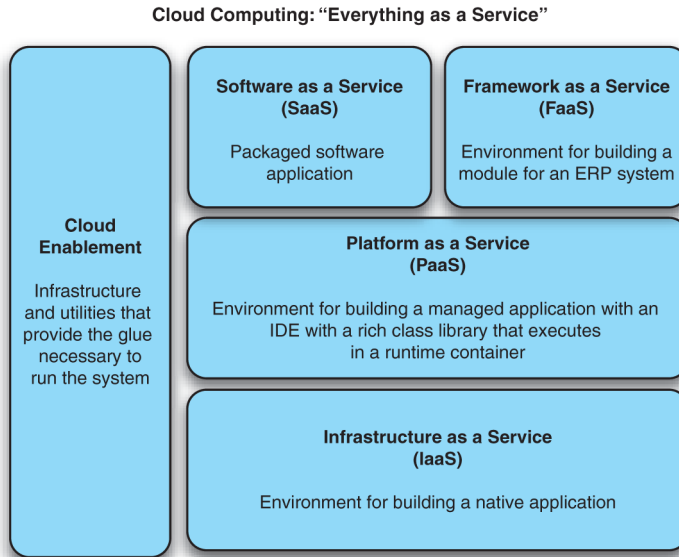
Cloud Computing: “Everything as a Service”

Cloud Enablement

Infrastructure and utilities that provide the glue necessary to run the system

Software as a Service (SaaS)

Packaged software application

Framework as a Service (FaaS)

Environment for building a module for an ERP system

Platform as a Service (PaaS)

Environment for building a managed application with an IDE with a rich class library that executes in a runtime container

Infrastructure as a Service (IaaS)

Environment for building a native application